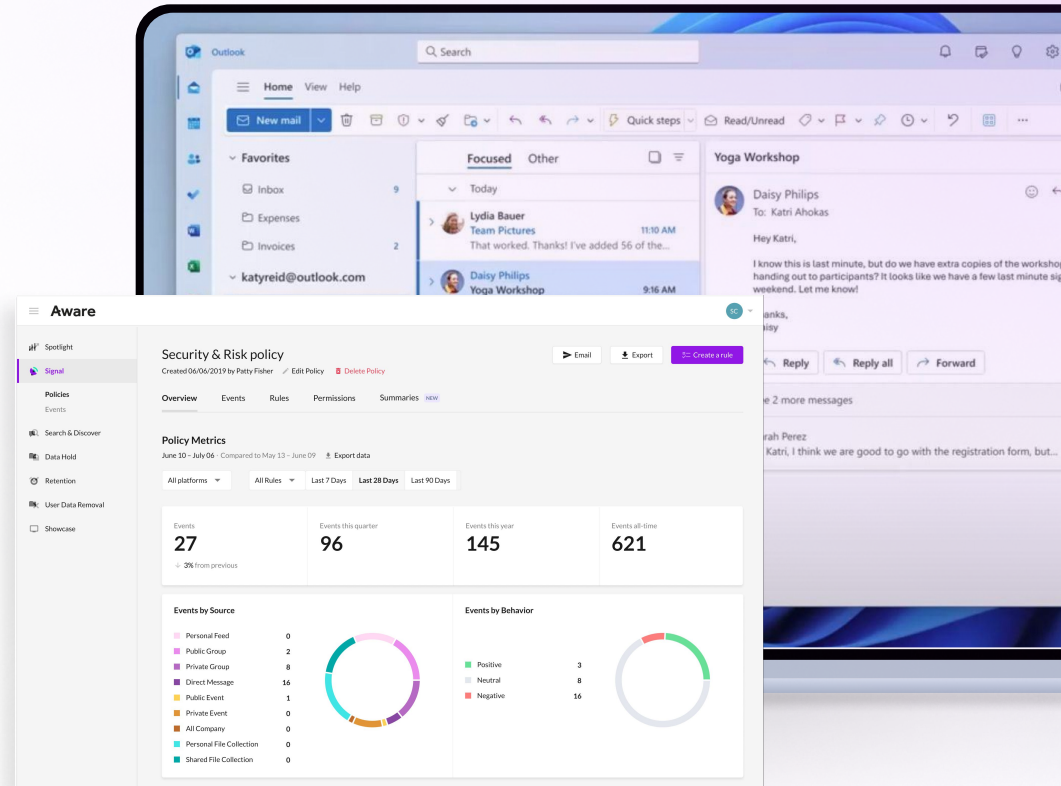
Outlook
Search

Home View Help

New mail

Quick steps Read/Unread

Favorites
Inbox 9
Expenses
Invoices 2
katyreid@outlook.com

Focused Other
Today
Lydia Bauer
Team Pictures 11:10 AM
That worked. Thanks! I've added 56 of the...
Daisy Philips
Yoga Workshop 9:16 AM

Yoga Workshop
Daisy Philips
To: Katri Ahokas
Hey Katri,
I know this is last minute, but do we have extra copies of the worksho handing out to participants? It looks like we have a few last minute sig weekend. Let me know!
anks,
aisy
Reply Reply all Forward
e 2 more messages
rah Perez
Katri, I think we are good to go with the registration form, but...

Aware
SC
Spotlight
Signal
Policies
Events
Search & Discover
Data Hold
Retention
User Data Removal
Showcase

Security & Risk policy
Created 06/06/2019 by Patty Fisher Edit Policy Delete Policy
Email Export Create a rule
Overview Events Rules Permissions Summaries NEW

Policy Metrics
June 10 - July 06 · Compared to May 13 - June 09 Export data
All platforms All Rules Last 7 Days Last 28 Days Last 90 Days

| Events | Events this quarter | Events this year | Events all-time |
|---|---|---|---|
| 27 | 96 | 145 | 621 |
| 3% from previous | | | |

Events by Source
Personal Feed 0
Public Group 2
Private Group 8
Direct Message 16
Public Event 1
Private Event 0
All Company 0
Personal File Collection 0
Shared File Collection 0

Events by Behavior
Positive 3
Neutral 8
Negative 16